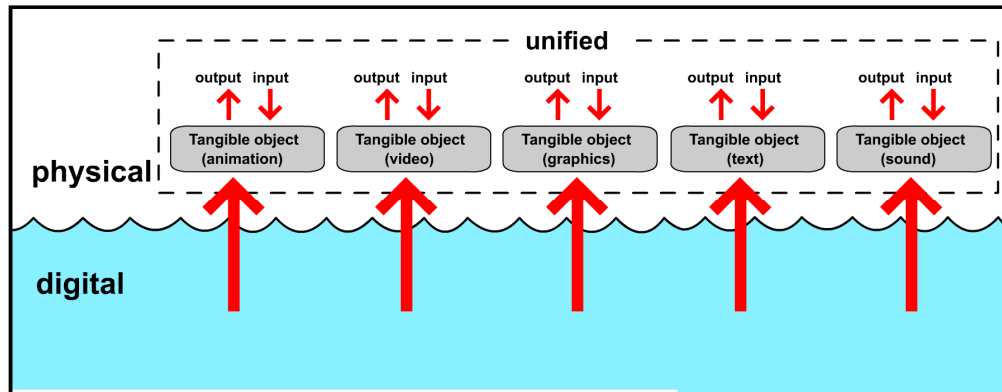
unified

output input
Tangible object (animation)

output input
Tangible object (video)

output input
Tangible object (graphics)

output input
Tangible object (text)

output input
Tangible object (sound)

physical

digital